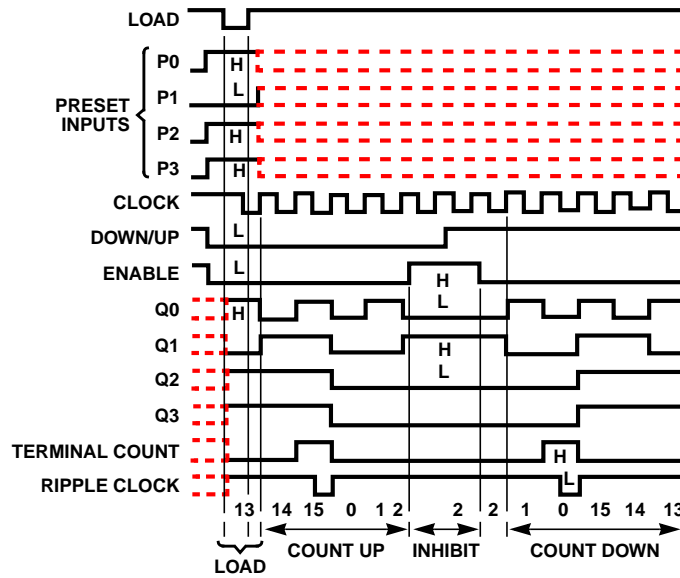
LOAD

PRESET INPUTS

P0
H

P1
L

P2
H

P3
H

CLOCK

DOWN/UP
L

ENABLE
L
H
L

Q0
H

Q1
H
L

Q2

Q3

TERMINAL COUNT
H

RIPPLE CLOCK
L

13 14 15 0 1 2 2 2 1 0 15 14 13

LOAD

COUNT UP

INHIBIT

COUNT DOWN